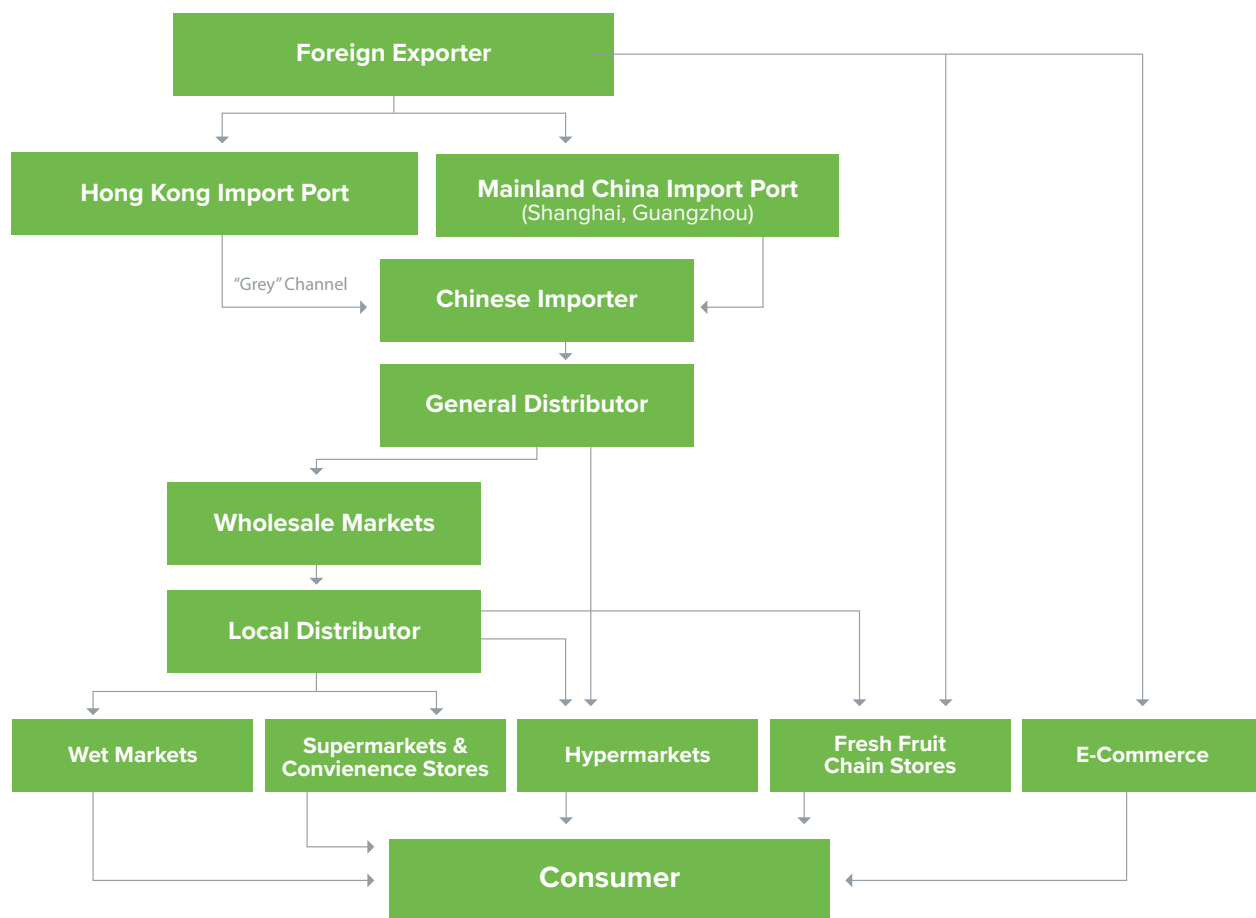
Foreign Exporter

Hong Kong Import Port

Mainland China Import Port
(Shanghai, Guangzhou)

"Grey" Channel

Chinese Importer

General Distributor

Wholesale Markets

Local Distributor

Wet Markets

Supermarkets & Convienence Stores

Hypermarkets

Fresh Fruit Chain Stores

E-Commerce

Consumer